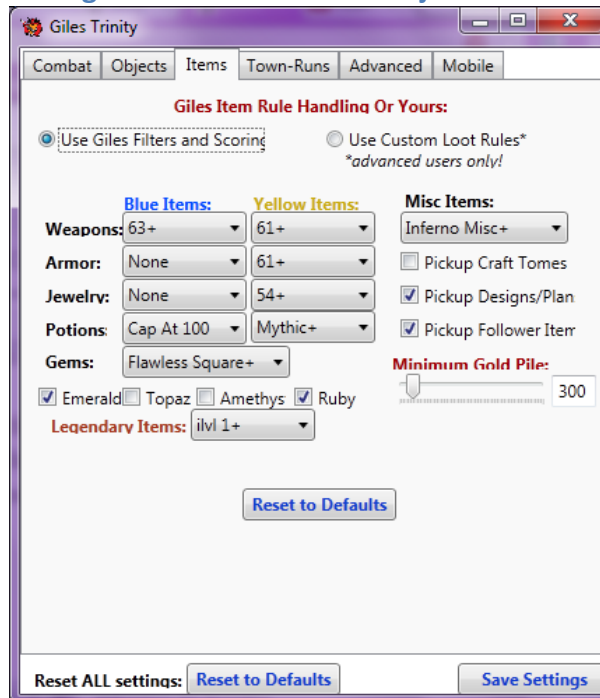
Giles Trinity

Combat | Objects | Items | Town-Runs | Advanced | Mobile

Giles Item Rule Handling Or Yours:

Use Giles Filters and Scoring

Use Custom Loot Rules*
*advanced users only!

Blue Items:
Yellow Items:
Misc Items:

Weapons: 63+
61+
Inferno Misc+

Armor: None
61+
Pickup Craft Tomes

Jewelry: None
54+
Pickup Designs/Plan

Potions: Cap At 100
Mythic+
Pickup Follower Item

Gems: Flawless Square+

Minimum Gold Pile:
300

Emerald Topaz Amethys Ruby

Legendary Items: ilvl 1+

Reset to Defaults

Reset ALL settings: Reset to Defaults

Save Settings